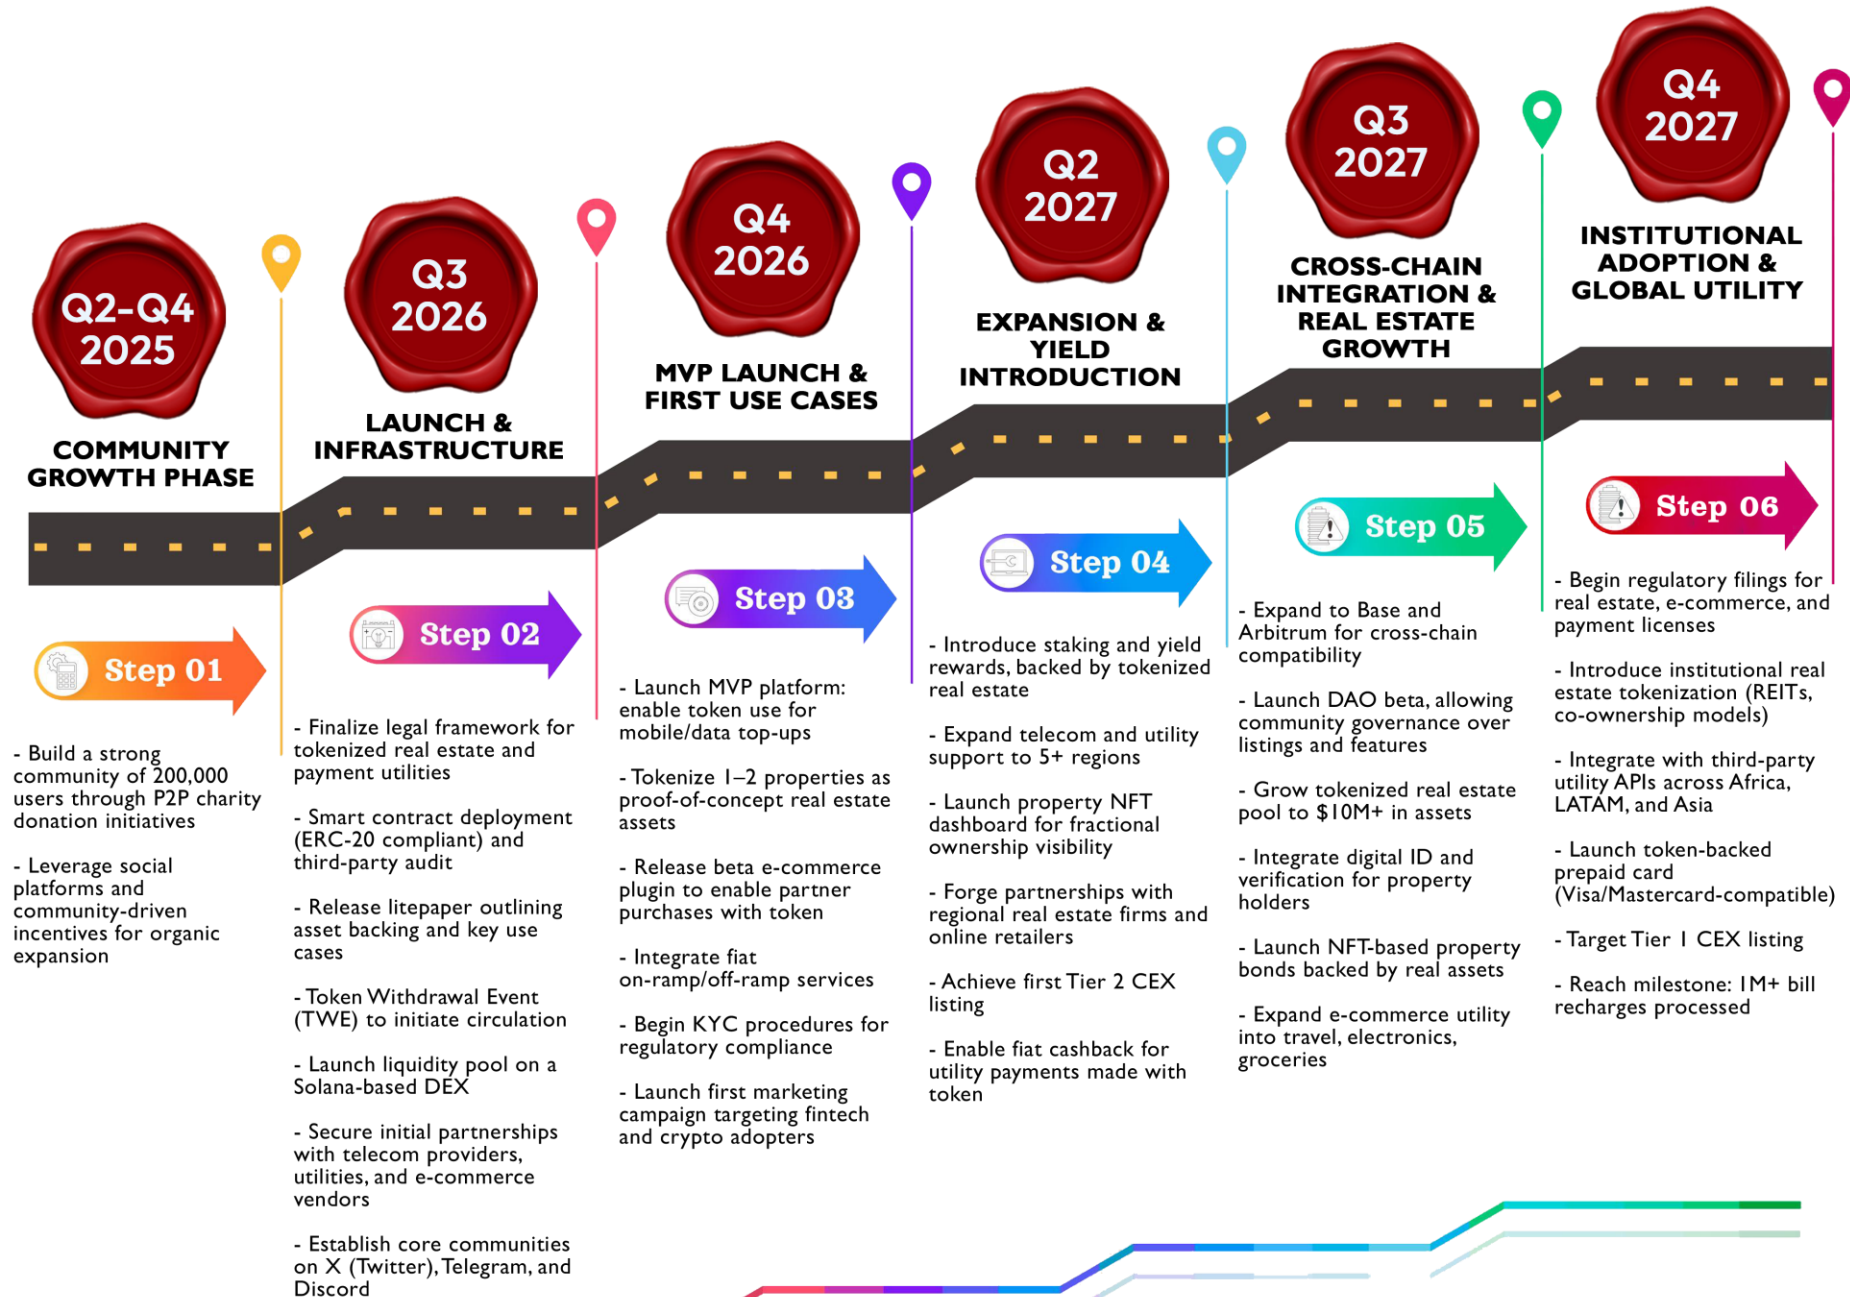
Q2-Q4 2025

COMMUNITY GROWTH PHASE

Step 01

- Build a strong community of 200,000 users through P2P charity donation initiatives

- Leverage social platforms and community-driven incentives for organic expansion

Q3 2026

LAUNCH & INFRASTRUCTURE

Step 02

- Finalize legal framework for tokenized real estate and payment utilities

- Smart contract deployment (ERC-20 compliant) and third-party audit

- Release litepaper outlining asset backing and key use cases

- Token Withdrawal Event (TWE) to initiate circulation

- Launch liquidity pool on a Solana-based DEX

- Secure initial partnerships with telecom providers, utilities, and e-commerce vendors

- Establish core communities on X (Twitter), Telegram, and Discord

Q4 2026

MVP LAUNCH & FIRST USE CASES

Step 03

- Launch MVP platform: enable token use for mobile/data top-ups

- Tokenize 1–2 properties as proof-of-concept real estate assets

- Release beta e-commerce plugin to enable partner purchases with token

- Integrate fiat on-ramp/off-ramp services

- Begin KYC procedures for regulatory compliance

- Launch first marketing campaign targeting fintech and crypto adopters

Q2 2027

EXPANSION & YIELD INTRODUCTION

Step 04

- Introduce staking and yield rewards, backed by tokenized real estate

- Expand telecom and utility support to 5+ regions

- Launch property NFT dashboard for fractional ownership visibility

- Forge partnerships with regional real estate firms and online retailers

- Achieve first Tier 2 CEX listing

- Enable fiat cashback for utility payments made with token

Q3 2027

CROSS-CHAIN INTEGRATION & REAL ESTATE GROWTH

Step 05

- Expand to Base and Arbitrum for cross-chain compatibility

- Launch DAO beta, allowing community governance over listings and features

- Grow tokenized real estate pool to $10M+ in assets

- Integrate digital ID and verification for property holders

- Launch NFT-based property bonds backed by real assets

- Expand e-commerce utility into travel, electronics, groceries

Q4 2027

INSTITUTIONAL ADOPTION & GLOBAL UTILITY

Step 06

- Begin regulatory filings for real estate, e-commerce, and payment licenses

- Introduce institutional real estate tokenization (REITs, co-ownership models)

- Integrate with third-party utility APIs across Africa, LATAM, and Asia

- Launch token-backed prepaid card (Visa/Mastercard-compatible)

- Target Tier 1 CEX listing

- Reach milestone: 1M+ bill recharges processed